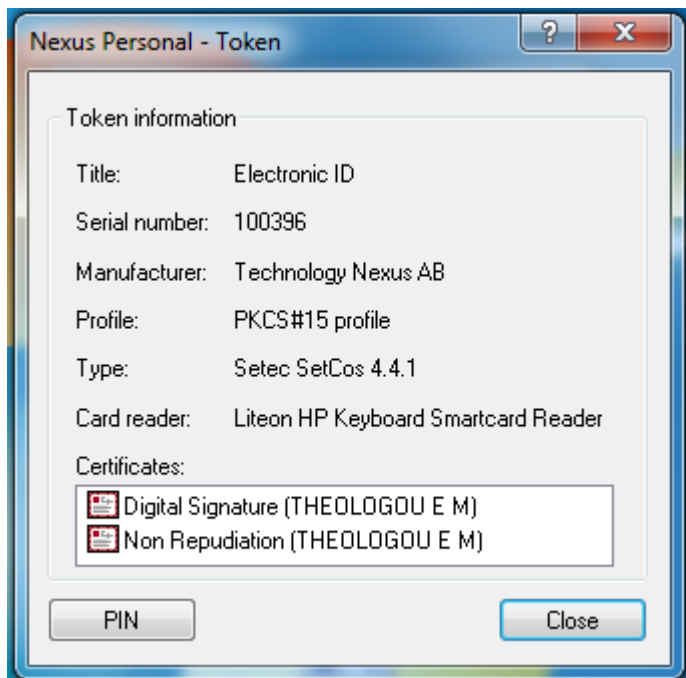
Nexus Personal - Token

?

X

Token information

Title: Electronic ID

Serial number: 100396

Manufacturer: Technology Nexus AB

Profile: PKCS#15 profile

Type: Setec SetCos 4.4.1

Card reader: Liteon HP Keyboard Smartcard Reader

Certificates:

Digital Signature (THEOLOGOU E M)

Non Repudiation (THEOLOGOU E M)

PIN

Close